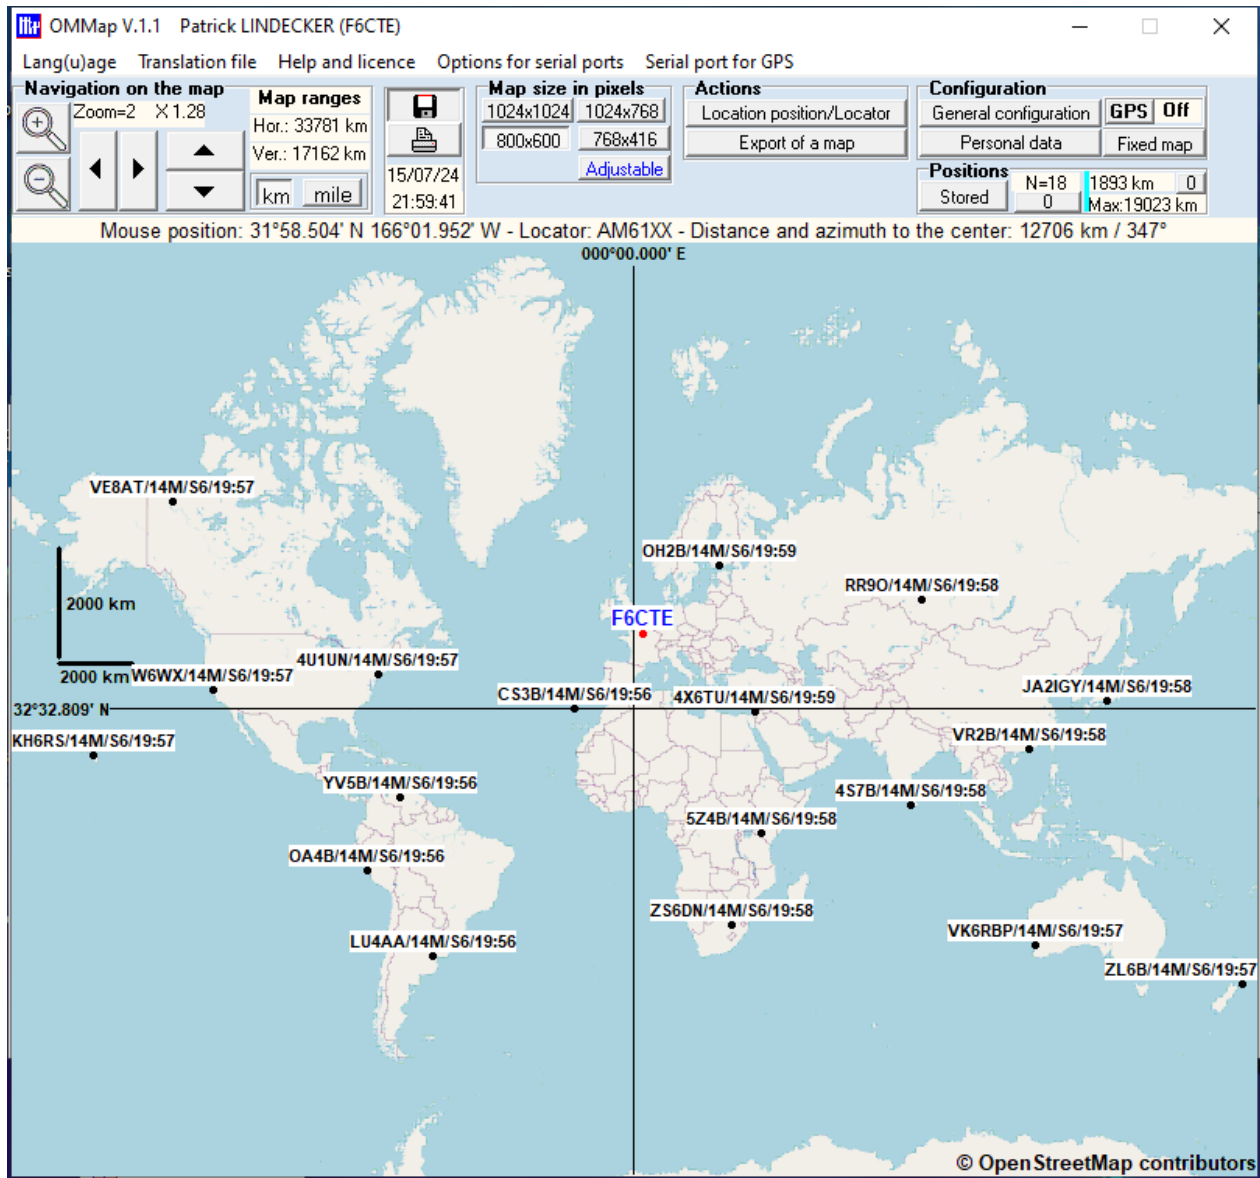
OMMap V.1.1 Patrick LINDECKER (F6CTE)

Lang(u)age Translation file Help and licence Options for serial ports Serial port for GPS

Navigation on the map
Zoom=2 X 1.28

Map ranges
Hor.: 33781 km
Ver.: 17162 km
km mile

15/07/24
21:59:41

Map size in pixels
1024x1024 1024x768
800x600 768x416
Adjustable

Actions
Location position/Locator
Export of a map

Configuration
General configuration GPS Off
Personal data Fixed map

Positions
Stored
N=18
0
1893 km 0
Max:19023 km

Mouse position: 31°58.504' N 166°01.952' W - Locator: AM61XX - Distance and azimuth to the center: 12706 km / 347°

000°00.000' E

VE8AT/14M/S6/19:57
OH2B/14M/S6/19:59
RR9O/14M/S6/19:58
2000 km
F6CTE
2000 km W6WX/14M/S6/19:57
4U1UN/14M/S6/19:57
CS3B/14M/S6/19:56
4X6TU/14M/S6/19:59
JA2IGY/14M/S6/19:58
32°32.809' N
KH6RS/14M/S6/19:57
VR2B/14M/S6/19:58
YV5B/14M/S6/19:56
4S7B/14M/S6/19:58
5Z4B/14M/S6/19:58
OA4B/14M/S6/19:56
ZS6DN/14M/S6/19:58
LU4AA/14M/S6/19:56
VK6RBP/14M/S6/19:57
ZL6B/14M/S6/19:57

© OpenStreetMap contributors